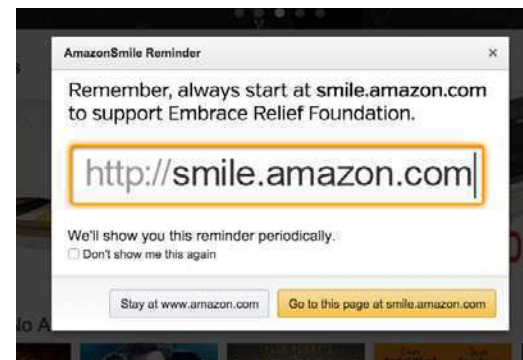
AmazonSmile Reminder

×

Remember, always start at smile.amazon.com to support Embrace Relief Foundation.

http://smile.amazon.com

We'll show you this reminder periodically.

Don't show me this again

Stay at www.amazon.com

Go to this page at smile.amazon.com